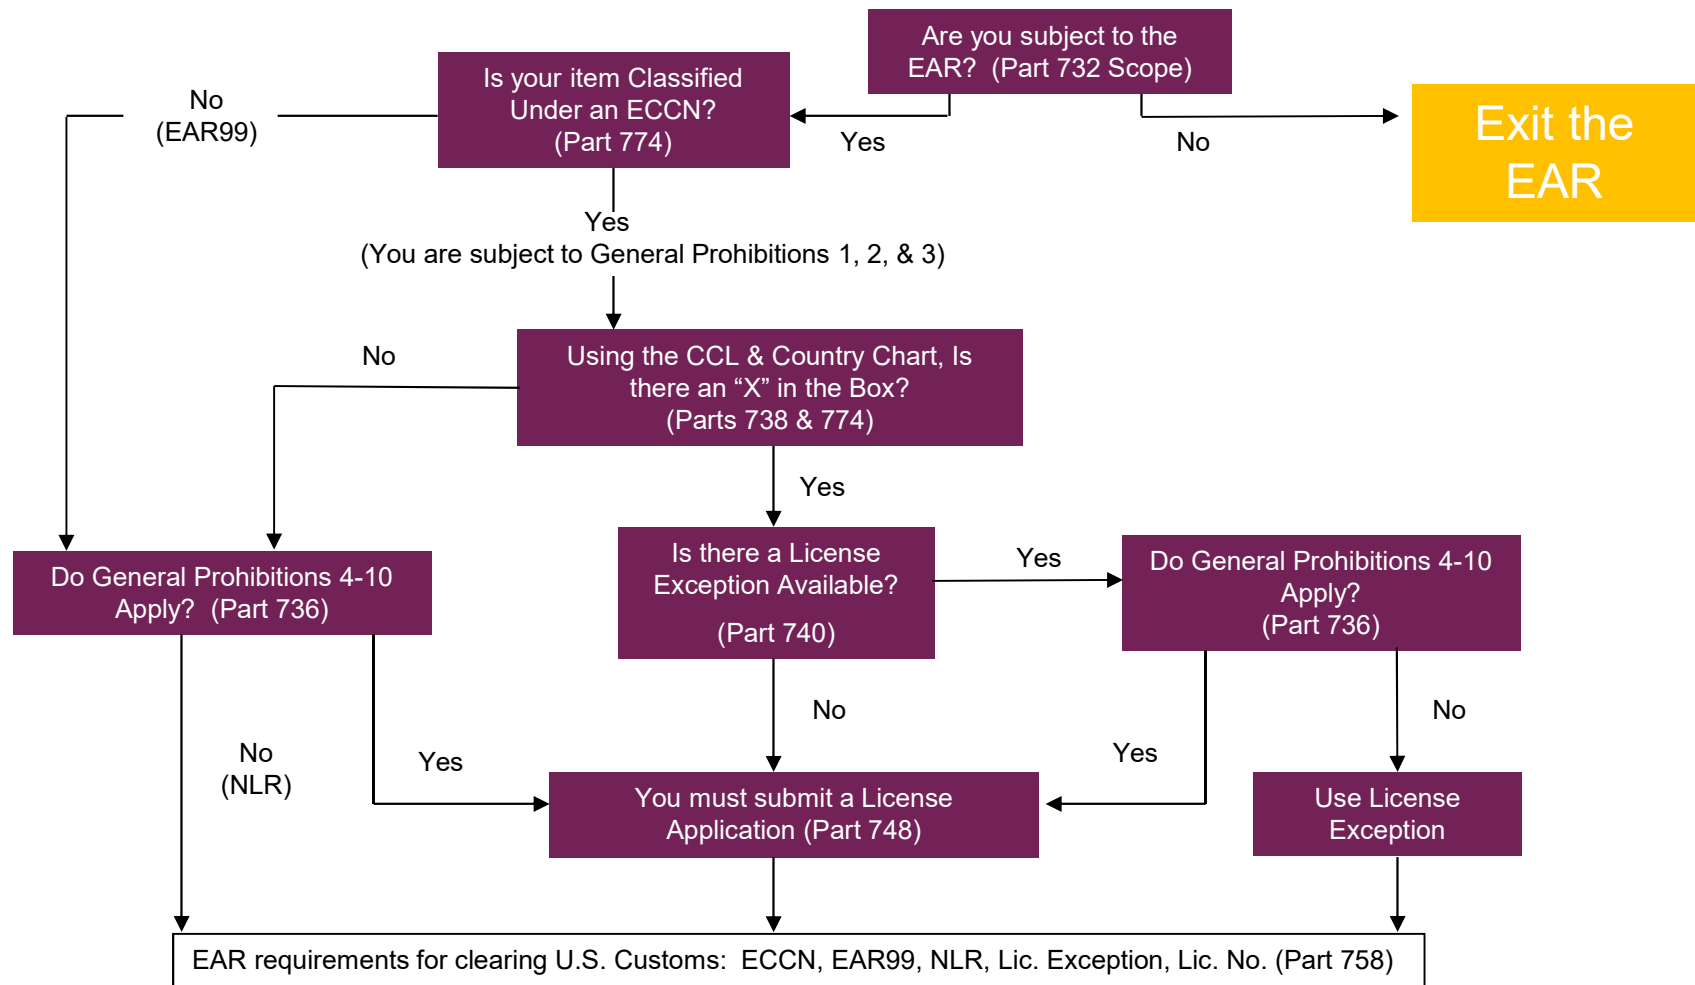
Are you subject to the EAR? (Part 732 Scope)

Is your item Classified Under an ECCN? (Part 774)

No (EAR99)

Yes

No

Exit the EAR

Yes
(You are subject to General Prohibitions 1, 2, & 3)

No

Using the CCL & Country Chart, Is there an “X” in the Box? (Parts 738 & 774)

Yes

Do General Prohibitions 4-10 Apply? (Part 736)

Is there a License Exception Available?

(Part 740)

Yes

Do General Prohibitions 4-10 Apply? (Part 736)

No

No

No (NLR)

Yes

Yes

You must submit a License Application (Part 748)

Use License Exception

EAR requirements for clearing U.S. Customs: ECCN, EAR99, NLR, Lic. Exception, Lic. No. (Part 758)